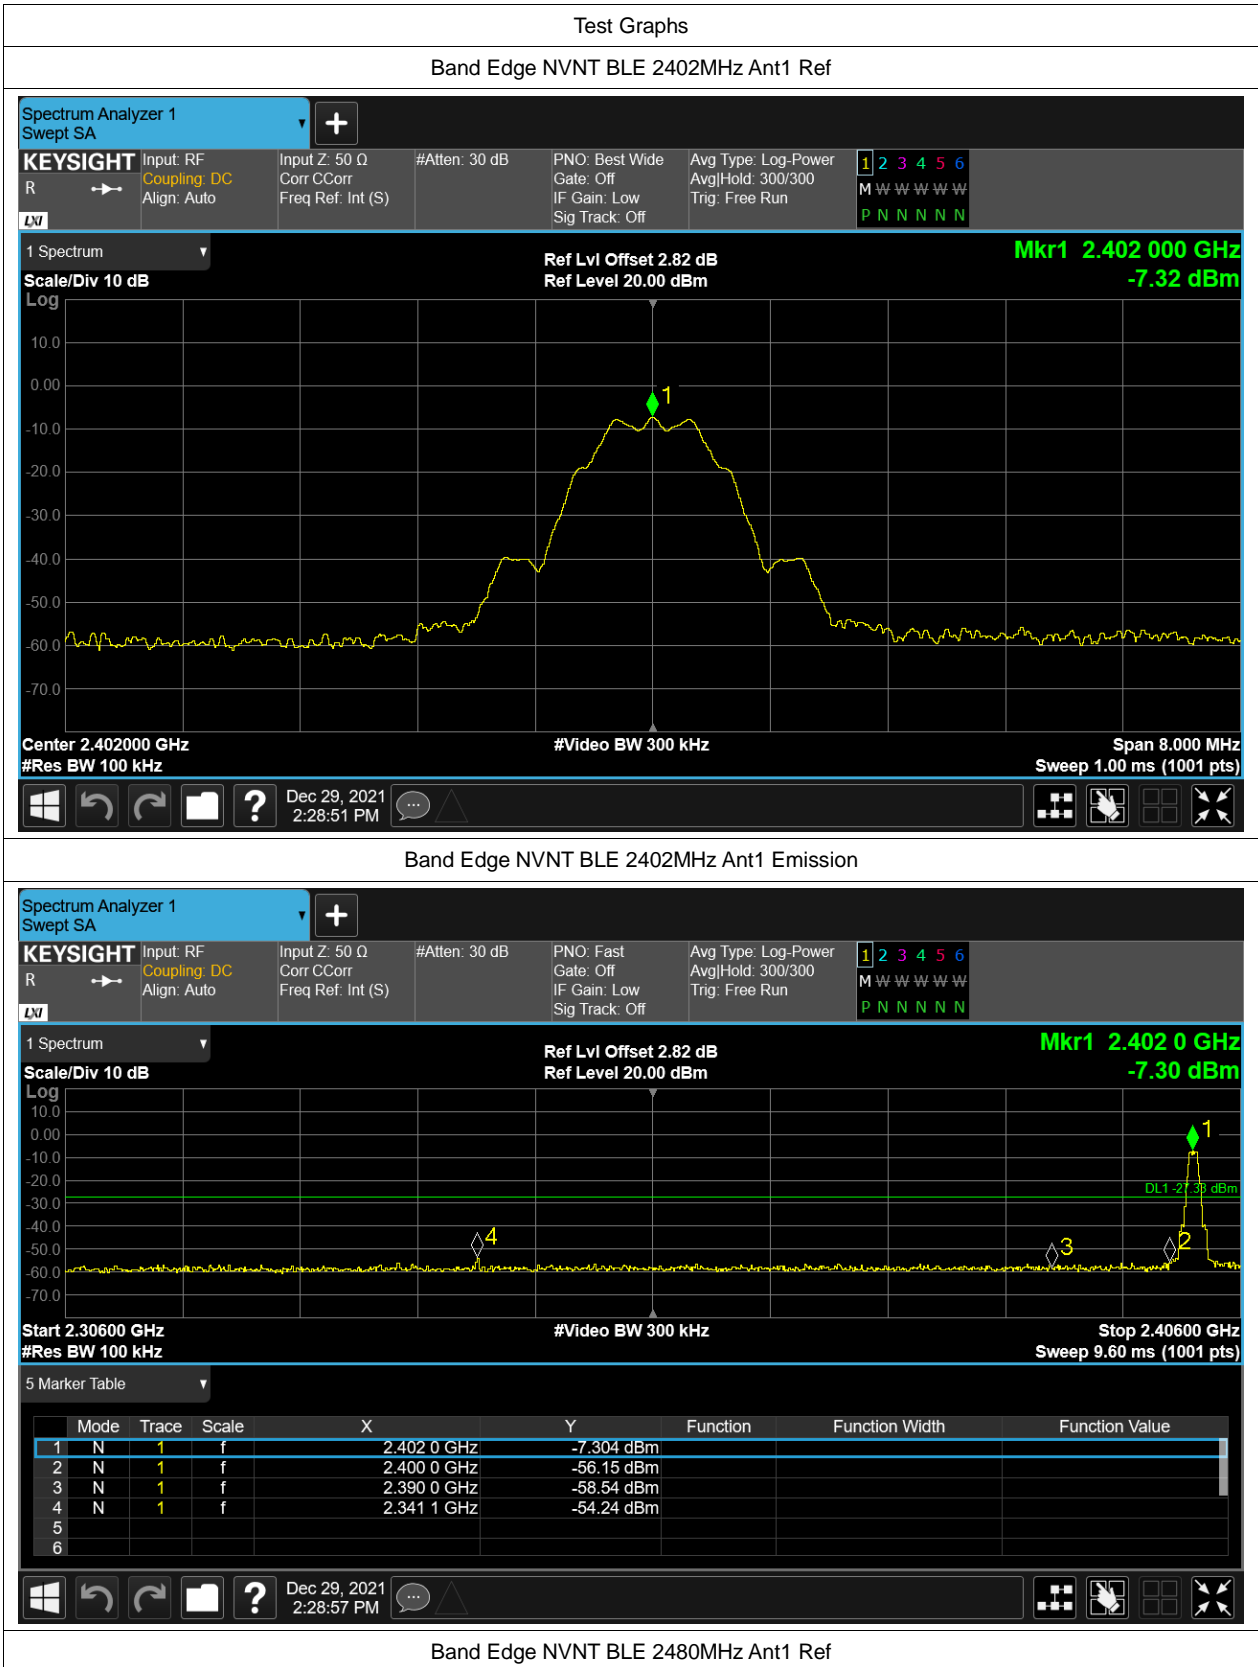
Test Graphs

Band Edge NVNT BLE 2402MHz Ant1 Ref

Spectrum Analyzer 1
Swept SA

KEYSIGHT Input: RF
Coupling: DC
Align: Auto
R
LXI

Input Z: 50 Ω
Corr CCorr
Freq Ref: Int (S)

#Atten: 30 dB

PNO: Best Wide
Gate: Off
IF Gain: Low
Sig Track: Off

Avg Type: Log-Power
Avg|Hold: 300/300
Trig: Free Run

1 2 3 4 5 6
M W W W W W
P N N N N N

1 Spectrum

Scale/Div 10 dB
Log

Ref Lvl Offset 2.82 dB
Ref Level 20.00 dBm

Mkr1 2.402 000 GHz
-7.32 dBm

10.0
0.00
-10.0
-20.0
-30.0
-40.0
-50.0
-60.0
-70.0

1

Center 2.402000 GHz
#Res BW 100 kHz

#Video BW 300 kHz

Span 8.000 MHz
Sweep 1.00 ms (1001 pts)

Dec 29, 2021
2:28:51 PM

Band Edge NVNT BLE 2402MHz Ant1 Emission

Spectrum Analyzer 1
Swept SA

KEYSIGHT Input: RF
Coupling: DC
Align: Auto
R
LXI

Input Z: 50 Ω
Corr CCorr
Freq Ref: Int (S)

#Atten: 30 dB

PNO: Fast
Gate: Off
IF Gain: Low
Sig Track: Off

Avg Type: Log-Power
Avg|Hold: 300/300
Trig: Free Run

1 2 3 4 5 6
M W W W W W
P N N N N N

1 Spectrum

Scale/Div 10 dB
Log

Ref Lvl Offset 2.82 dB
Ref Level 20.00 dBm

Mkr1 2.402 0 GHz
-7.30 dBm

10.0
0.00
-10.0
-20.0
-30.0
-40.0
-50.0
-60.0
-70.0

DL1 -27.30 dBm

1
2
3
4

Start 2.30600 GHz
#Res BW 100 kHz

#Video BW 300 kHz

Stop 2.40600 GHz
Sweep 9.60 ms (1001 pts)

5 Marker Table

| | Mode | Trace | Scale | X | Y | Function | Function Width | Function Value |
|---|---|---|---|---|---|---|---|---|
| 1 | N | 1 | f | 2.402 0 GHz | -7.304 dBm | | | |
| 2 | N | 1 | f | 2.400 0 GHz | -56.15 dBm | | | |
| 3 | N | 1 | f | 2.390 0 GHz | -58.54 dBm | | | |
| 4 | N | 1 | f | 2.341 1 GHz | -54.24 dBm | | | |
| 5 | | | | | | | | |
| 6 | | | | | | | | |

Dec 29, 2021
2:28:57 PM

Band Edge NVNT BLE 2480MHz Ant1 Ref